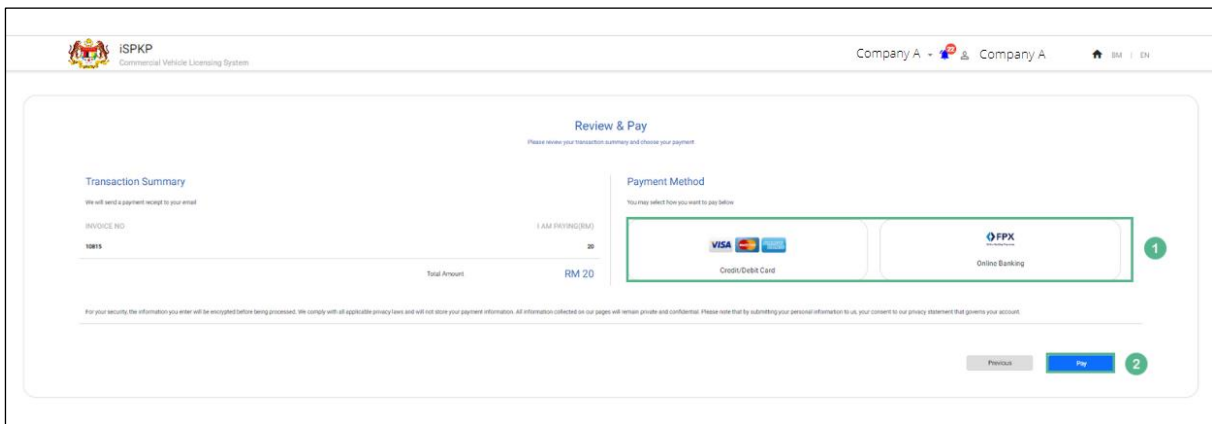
iSPKP
Commercial Vehicle Licensing System

Company A 20 Company A BM | EN

Review & Pay
Please review your transaction summary and choose your payment

Transaction Summary
We will send a payment receipt to your email

| INVOICE NO | I AM PAYING(RM) |
|---|---|
| 10815 | 20 |

Total Amount RM 20

Payment Method
You may select how you want to pay below

VISA
Credit/Debit Card

FPX
Online Banking

1

For your security, the information you enter will be encrypted before being processed. We comply with all applicable privacy laws and will not store your payment information. All information collected on our pages will remain private and confidential. Please note that by submitting your personal information to us, your consent to our privacy statement that governs your account.

Previous
Pay
2